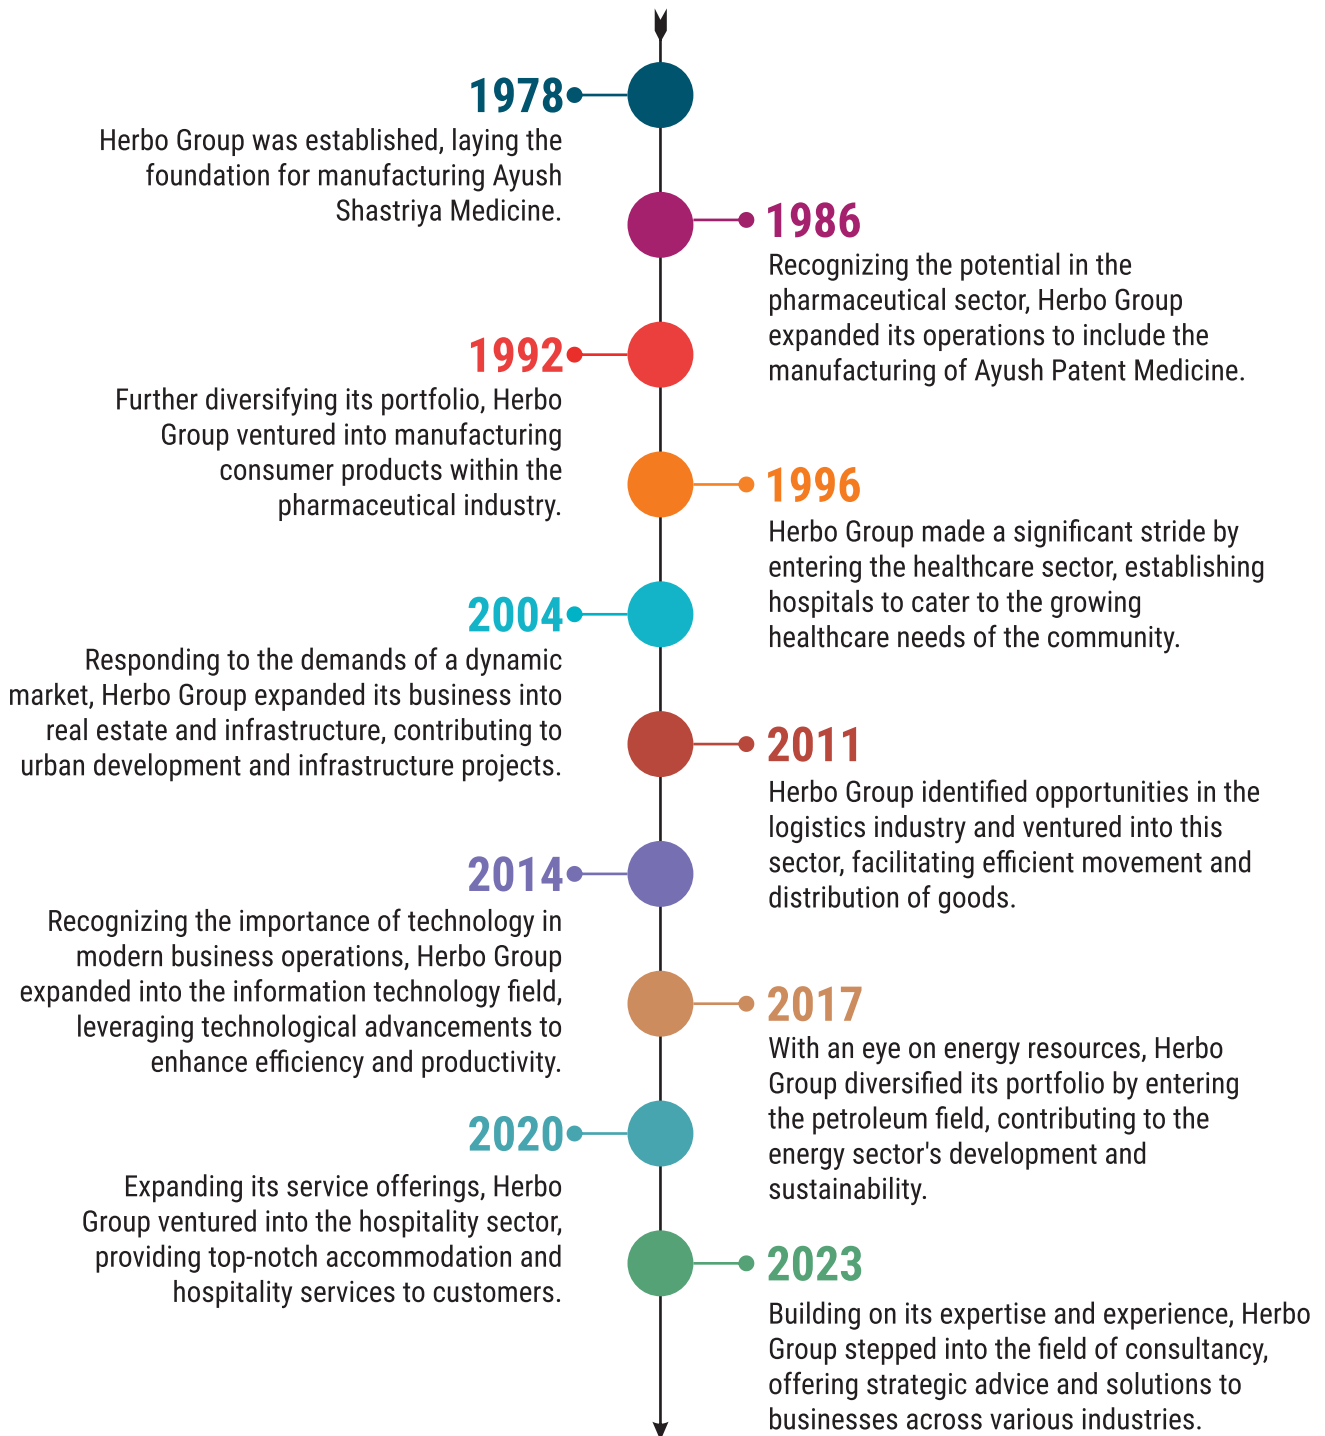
1978
Herbo Group was established, laying the foundation for manufacturing Ayush Shastriya Medicine.

1986
Recognizing the potential in the pharmaceutical sector, Herbo Group expanded its operations to include the manufacturing of Ayush Patent Medicine.

1992
Further diversifying its portfolio, Herbo Group ventured into manufacturing consumer products within the pharmaceutical industry.

1996
Herbo Group made a significant stride by entering the healthcare sector, establishing hospitals to cater to the growing healthcare needs of the community.

2004
Responding to the demands of a dynamic market, Herbo Group expanded its business into real estate and infrastructure, contributing to urban development and infrastructure projects.

2011
Herbo Group identified opportunities in the logistics industry and ventured into this sector, facilitating efficient movement and distribution of goods.

2014
Recognizing the importance of technology in modern business operations, Herbo Group expanded into the information technology field, leveraging technological advancements to enhance efficiency and productivity.

2017
With an eye on energy resources, Herbo Group diversified its portfolio by entering the petroleum field, contributing to the energy sector's development and sustainability.

2020
Expanding its service offerings, Herbo Group ventured into the hospitality sector, providing top-notch accommodation and hospitality services to customers.

2023
Building on its expertise and experience, Herbo Group stepped into the field of consultancy, offering strategic advice and solutions to businesses across various industries.